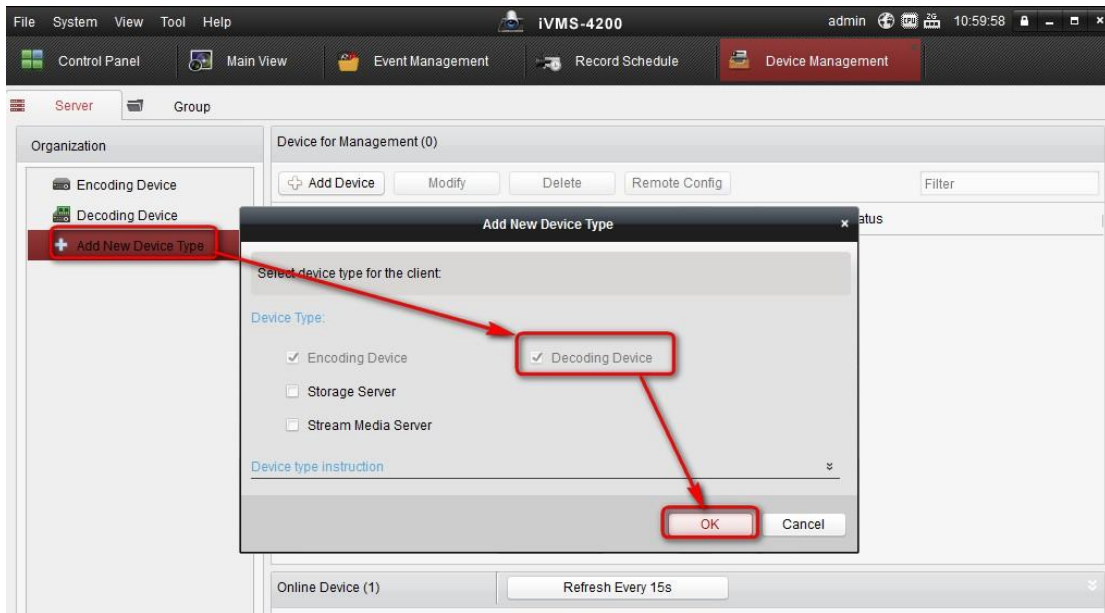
File System View Tool Help

iVMS-4200

admin 10:59:58

Control Panel Main View Event Management Record Schedule Device Management

Server Group

Organization

Encoding Device

Decoding Device

Add New Device Type

Device for Management (0)

Add Device Modify Delete Remote Config

Filter

atus

Add New Device Type

Select device type for the client:

Device Type:

Encoding Device

Decoding Device

Storage Server

Stream Media Server

Device type instruction

OK Cancel

Online Device (1)

Refresh Every 15s